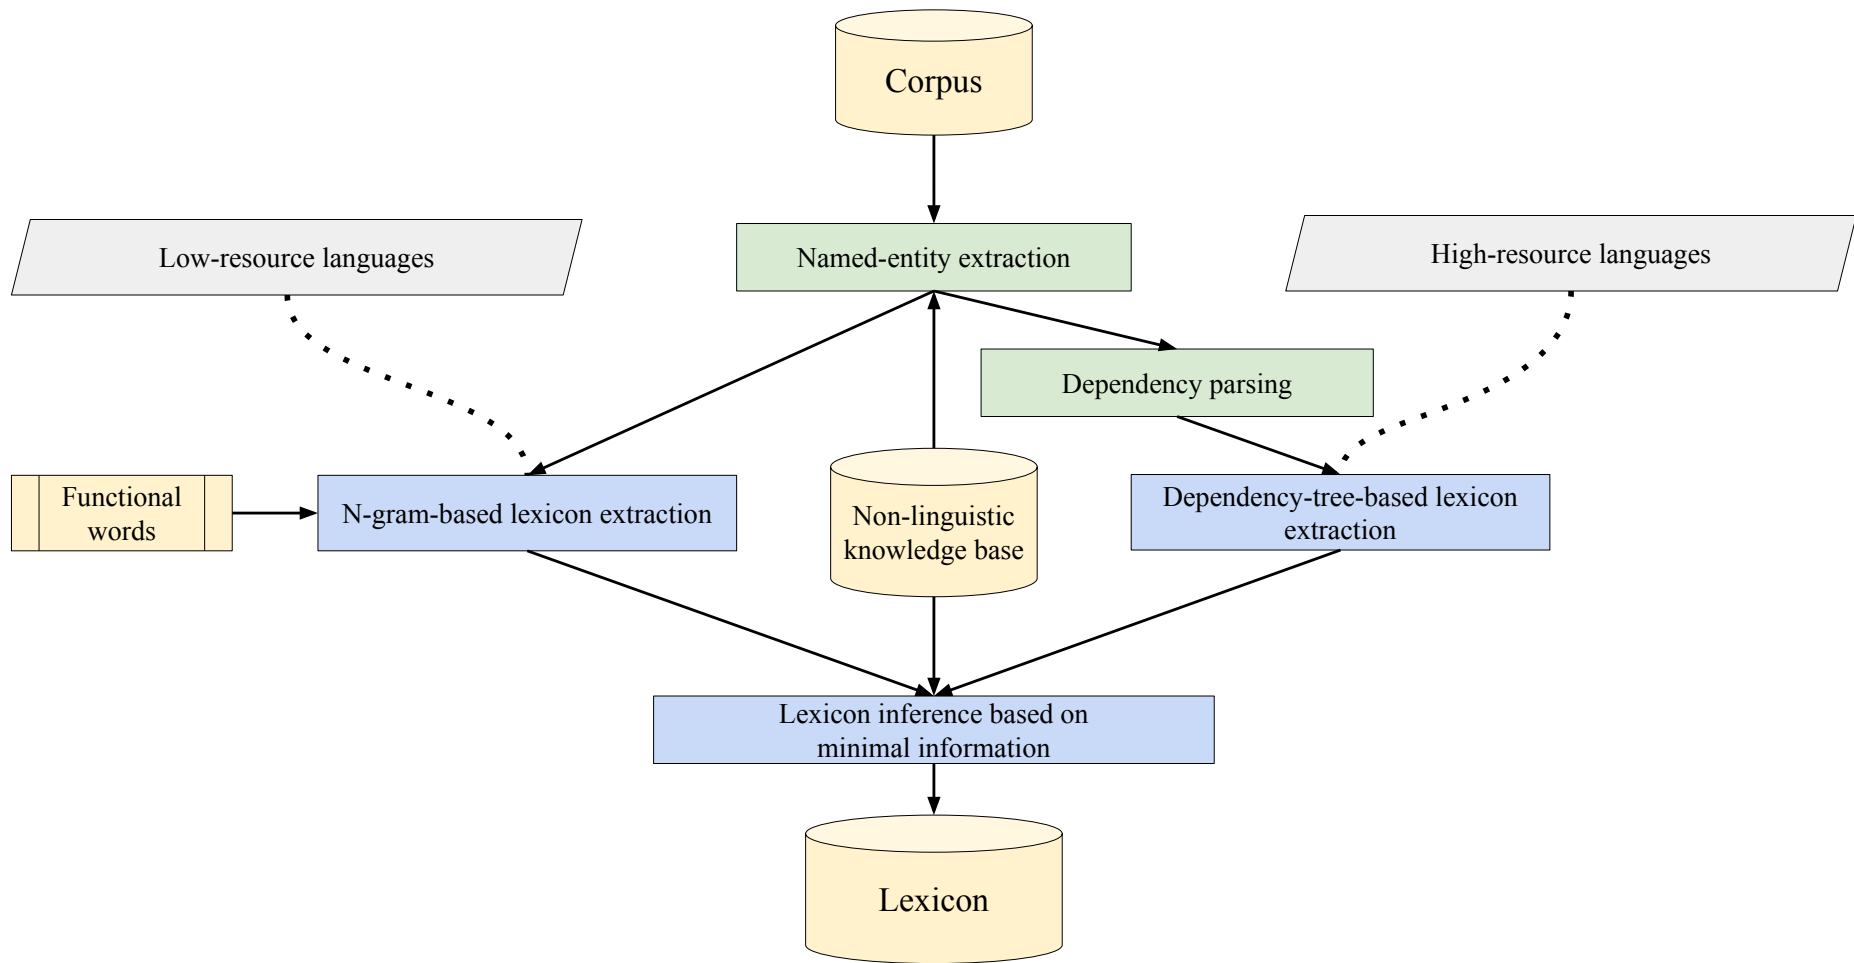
Corpus

Low-resource languages

Named-entity extraction

High-resource languages

Dependency parsing

Functional words

N-gram-based lexicon extraction

Non-linguistic knowledge base

Dependency-tree-based lexicon extraction

Lexicon inference based on minimal information

Lexicon